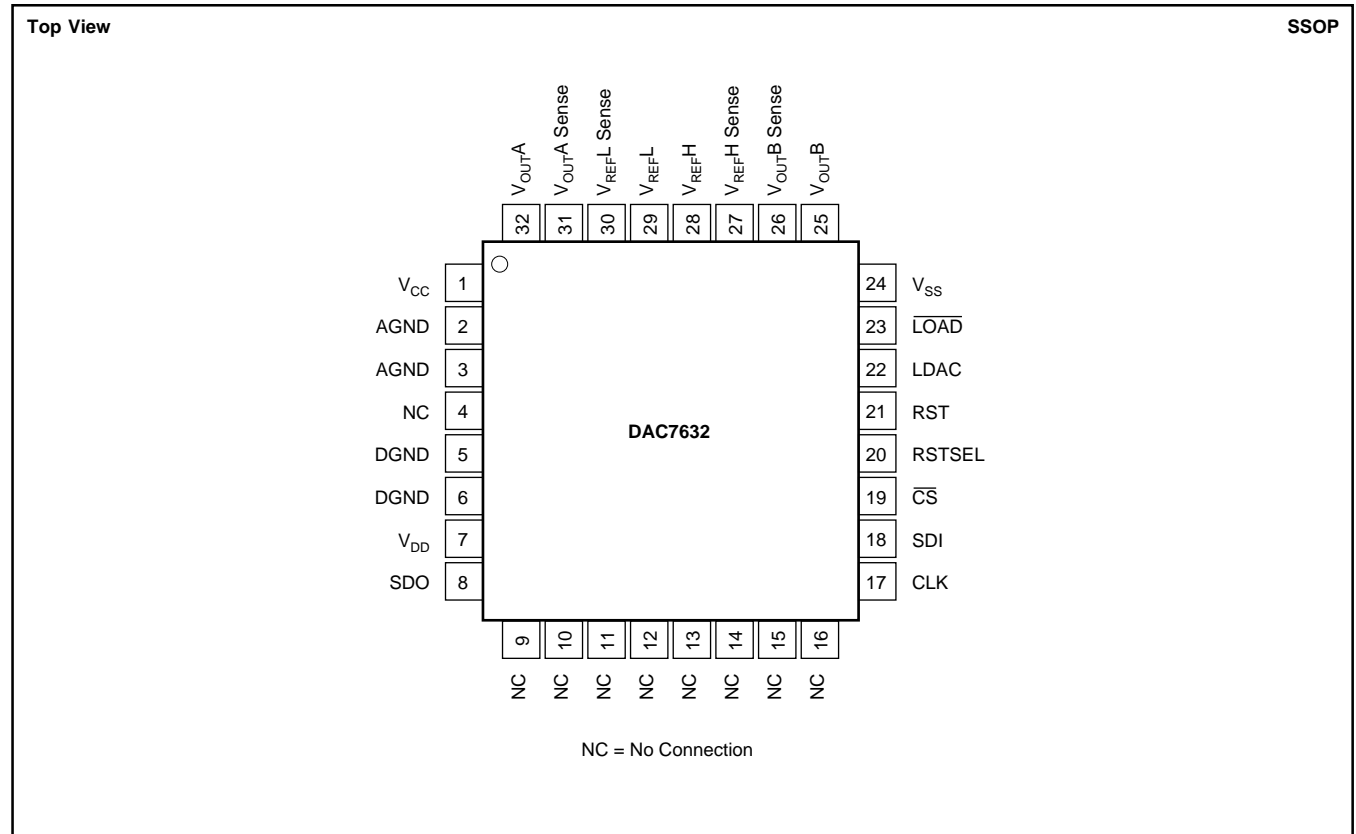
Top View

SSOP

$V_{OUT}A$ 32
$V_{OUT}A$ Sense 31
$V_{REF}L$ Sense 30
$V_{REF}L$ 29
$V_{REF}H$ 28
$V_{REF}H$ Sense 27
$V_{OUT}B$ Sense 26
$V_{OUT}B$ 25

$V_{CC}$ 1
AGND 2
AGND 3
NC 4
DGND 5
DGND 6
$V_{DD}$ 7
SDO 8

DAC7632

24 $V_{SS}$
23 $\overline{LOAD}$
22 LDAC
21 RST
20 RSTSEL
19 $\overline{CS}$
18 SDI
17 CLK

9 NC
10 NC
11 NC
12 NC
13 NC
14 NC
15 NC
16 NC

NC = No Connection